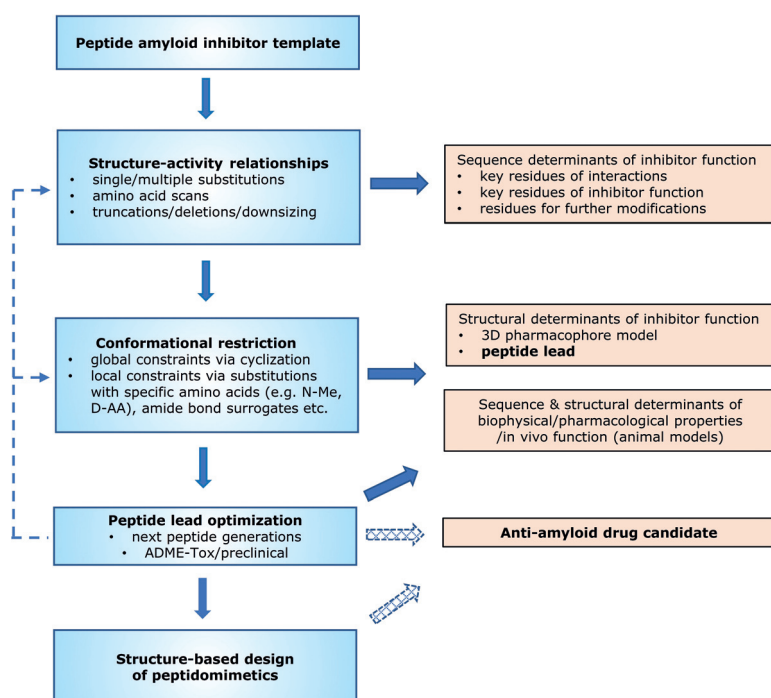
Peptide amyloid inhibitor template

Structure-activity relationships
- single/multiple substitutions
- amino acid scans
- truncations/deletions/downsizing

Sequence determinants of inhibitor function
- key residues of interactions
- key residues of inhibitor function
- residues for further modifications

Conformational restriction
- global constraints via cyclization
- local constraints via substitutions with specific amino acids (e.g. N-Me, D-AA), amide bond surrogates etc.

Structural determinants of inhibitor function
- 3D pharmacophore model
- **peptide lead**

Sequence & structural determinants of biophysical/pharmacological properties /in vivo function (animal models)

Peptide lead optimization
- next peptide generations
- ADME-Tox/preclinical

Anti-amyloid drug candidate

Structure-based design of peptidomimetics